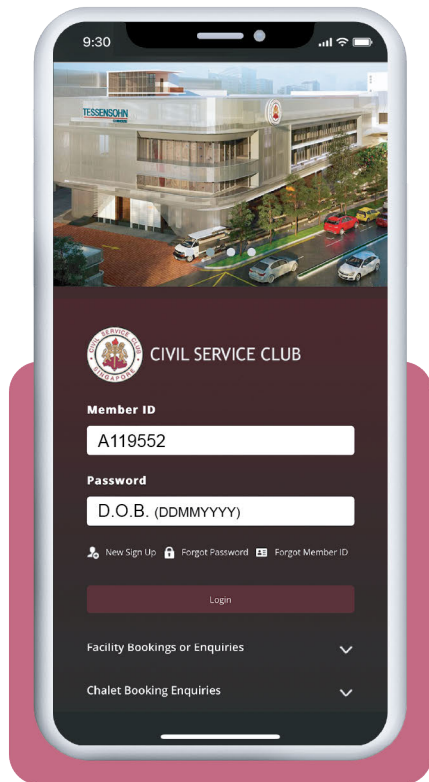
9:30

TESSENSOHN

CIVIL SERVICE CLUB
SINGAPORE

CIVIL SERVICE CLUB

Member ID

A119552

Password

D.O.B. (DDMMYYYY)

New Sign Up Forgot Password Forgot Member ID

Login

Facility Bookings or Enquiries

Chalet Booking Enquiries